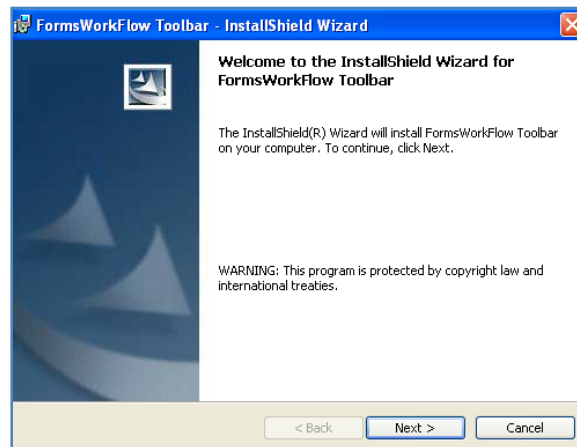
FormsWorkFlow Toolbar - InstallShield Wizard

Welcome to the InstallShield Wizard for FormsWorkFlow Toolbar

The InstallShield(R) Wizard will install FormsWorkFlow Toolbar on your computer. To continue, click Next.

WARNING: This program is protected by copyright law and international treaties.

< Back Next > Cancel